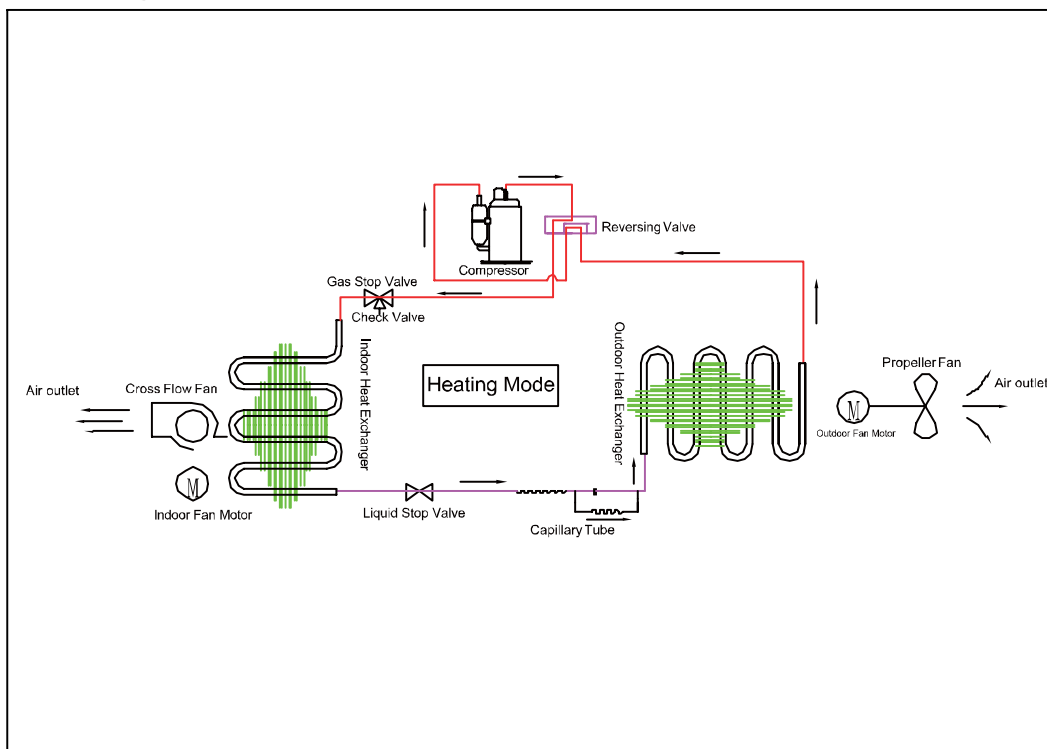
Reversing Valve

Compressor

Gas Stop Valve

Check Valve

Indoor Heat Exchanger

Heating Mode

Outdoor Heat Exchanger

Propeller Fan

Air outlet

Cross Flow Fan

Air outlet

M

Outdoor Fan Motor

M

Indoor Fan Motor

Liquid Stop Valve

Capillary Tube